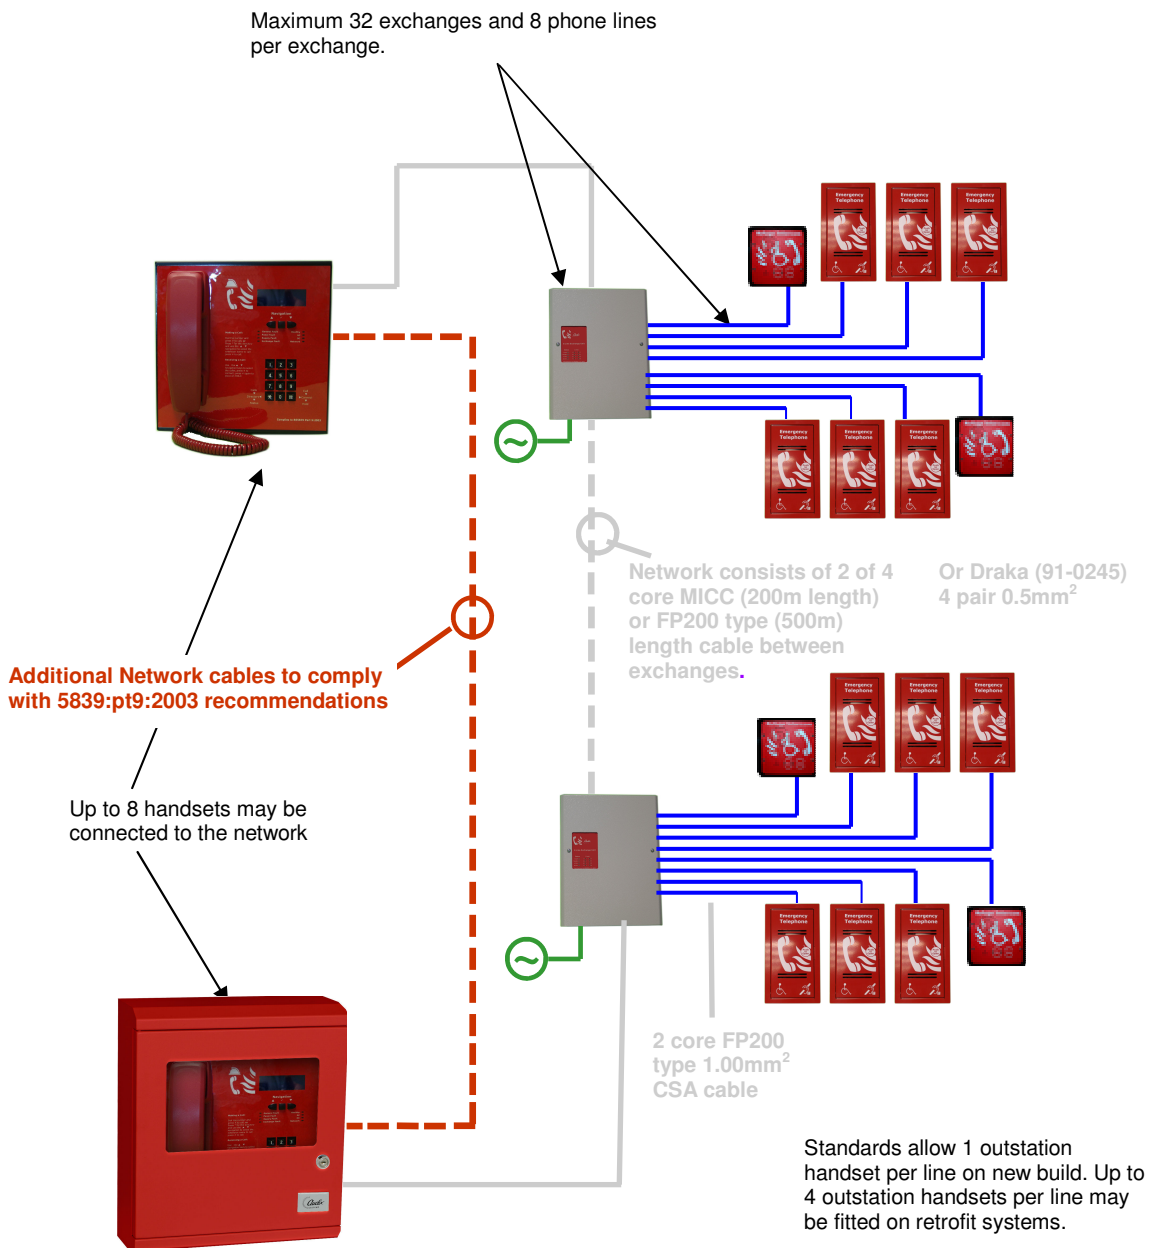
Maximum 32 exchanges and 8 phone lines per exchange.

Emergency Telephone

Emergency Telephone

Emergency Telephone

Emergency Telephone

Emergency Telephone

Emergency Telephone

Network consists of 2 of 4 core MICC (200m length) or FP200 type (500m) length cable between exchanges.

Or Draka (91-0245) 4 pair 0.5mm$^2$

Additional Network cables to comply with 5839:pt9:2003 recommendations

Emergency Telephone

Emergency Telephone

Emergency Telephone

Up to 8 handsets may be connected to the network

Emergency Telephone

Emergency Telephone

Emergency Telephone

2 core FP200 type 1.00mm$^2$ CSA cable

Standards allow 1 outstation handset per line on new build. Up to 4 outstation handsets per line may be fitted on retrofit systems.